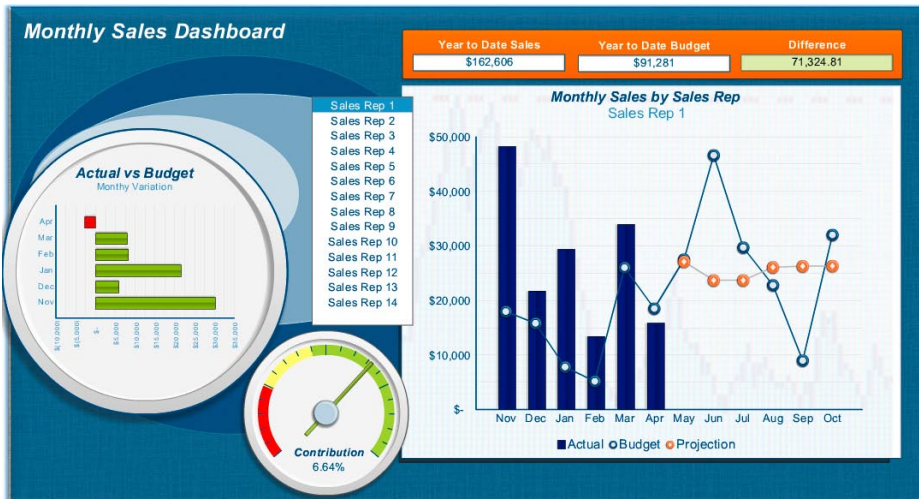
Monthly Sales Dashboard

| Year to Date Sales | Year to Date Budget | Difference |
|---|---|---|
| $162,606 | $91,281 | 71,324.81 |

Actual vs Budget
Monthy Variation

Apr
Mar
Feb
Jan
Dec
Nov

$(10,000) $- $5,000 $10,000 $15,000 $20,000 $25,000 $30,000

Sales Rep 1
Sales Rep 2
Sales Rep 3
Sales Rep 4
Sales Rep 5
Sales Rep 6
Sales Rep 7
Sales Rep 8
Sales Rep 9
Sales Rep 10
Sales Rep 11
Sales Rep 12
Sales Rep 13
Sales Rep 14

Monthly Sales by Sales Rep
Sales Rep 1

$50,000
$40,000
$30,000
$20,000
$10,000
$-

Nov Dec Jan Feb Mar Apr May Jun Jul Aug Sep Oct

Actual Budget Projection

Contribution
6.64%